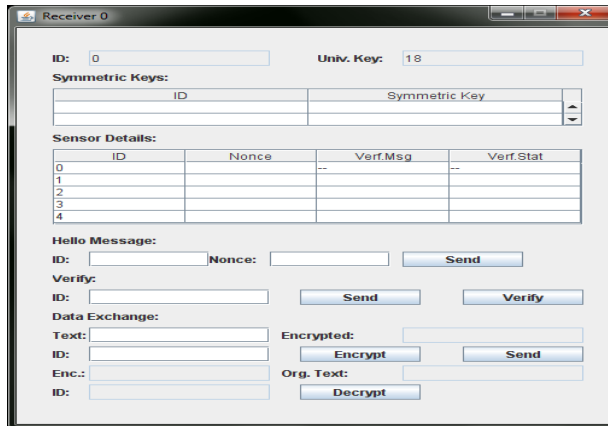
Receiver 0

ID: 0 Univ. Key: 18

Symmetric Keys:

| ID | Symmetric Key |
|---|---|
| | |
| | |

Sensor Details:

| ID | Nonce | Verf.Msg | Verf.Stat |
|---|---|---|---|
| 0 | | -- | -- |
| 1 | | | |
| 2 | | | |
| 3 | | | |
| 4 | | | |

Hello Message:

ID: Nonce: Send

Verify:

ID: Send Verify

Data Exchange:

Text: Encrypted:

ID: Encrypt Send

Enc.: Org. Text:

ID: Decrypt